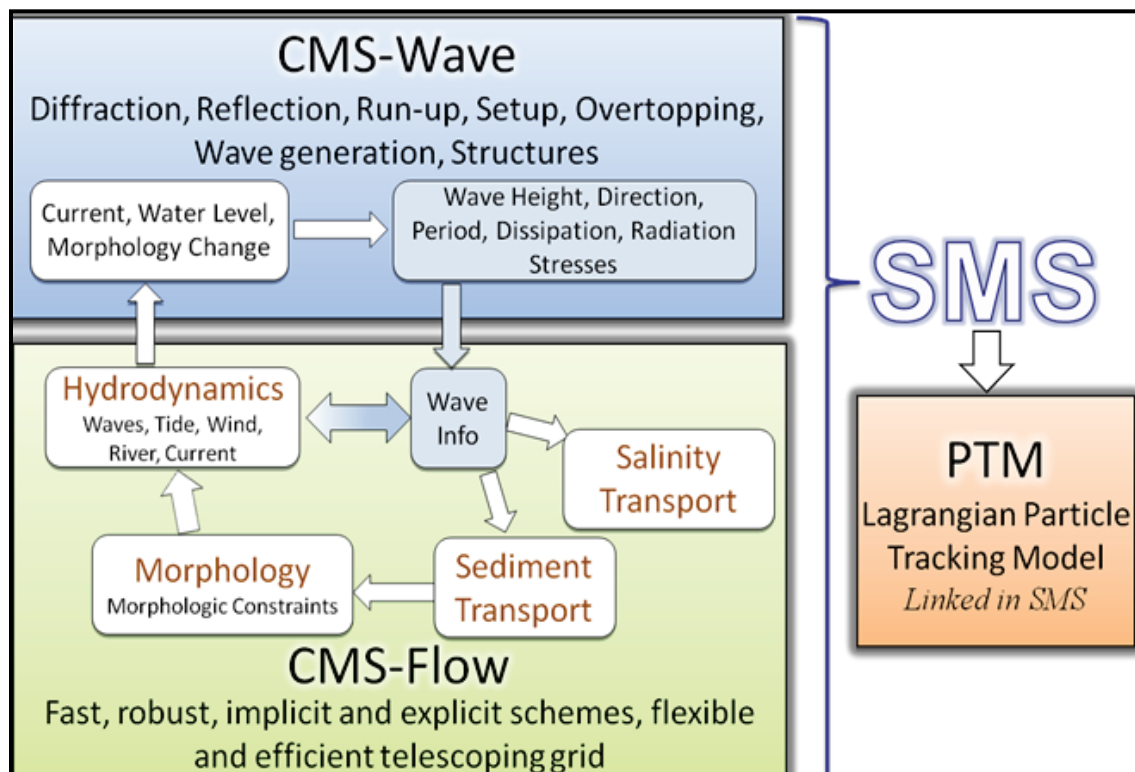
CMS-Wave

Diffraction, Reflection, Run-up, Setup, Overtopping, Wave generation, Structures

Current, Water Level, Morphology Change

Wave Height, Direction, Period, Dissipation, Radiation Stresses

SMS

Hydrodynamics
Waves, Tide, Wind, River, Current

Wave Info

Salinity Transport

Sediment Transport

Morphology
Morphologic Constraints

PTM
Lagrangian Particle Tracking Model
Linked in SMS

CMS-Flow

Fast, robust, implicit and explicit schemes, flexible and efficient telescoping grid